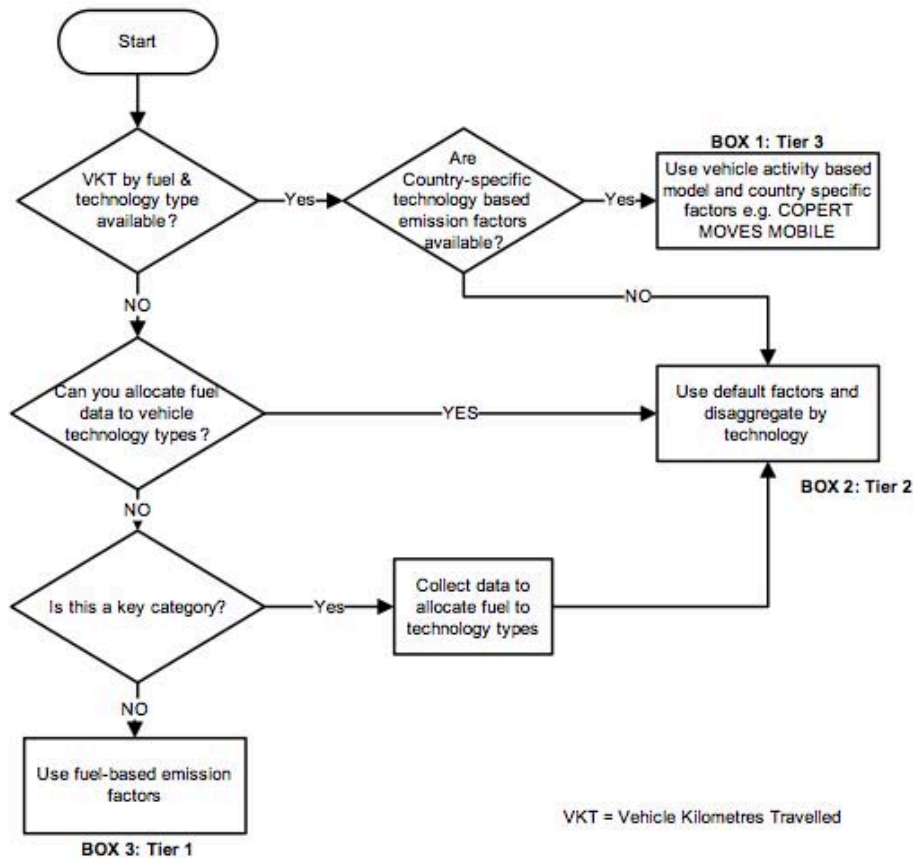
Start

VKT by fuel & technology type available?

Yes

Are Country-specific technology based emission factors available?

Yes

BOX 1: Tier 3

Use vehicle activity based model and country specific factors e.g. COPERT MOVES MOBILE

NO

NO

Can you allocate fuel data to vehicle technology types?

YES

Use default factors and disaggregate by technology

BOX 2: Tier 2

NO

Is this a key category?

Yes

Collect data to allocate fuel to technology types

NO

Use fuel-based emission factors

BOX 3: Tier 1

VKT = Vehicle Kilometres Travelled